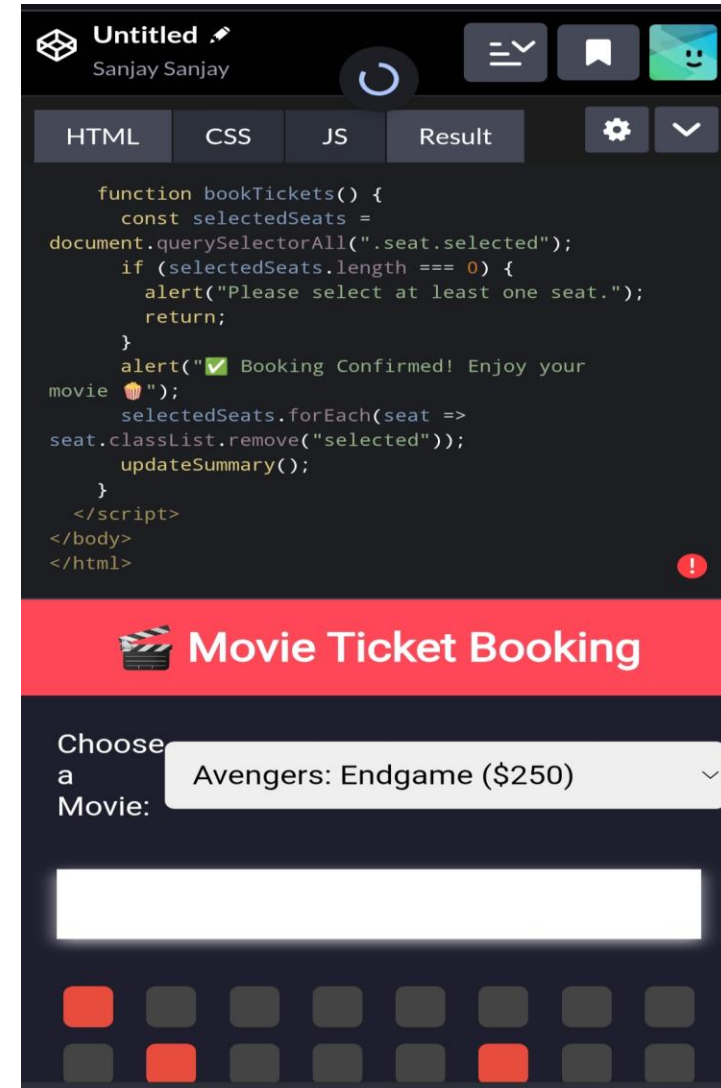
Untitled
Sanjay Sanjay

HTML CSS JS Result

function bookTickets() {
const selectedSeats = document.querySelectorAll(".seat.selected");
if (selectedSeats.length === 0) {
alert("Please select at least one seat.");
return;
}
alert("✅ Booking Confirmed! Enjoy your movie 🍿");
selectedSeats.forEach(seat => seat.classList.remove("selected"));
updateSummary();
}
</script>
</body>
</html>

🎬 Movie Ticket Booking

Choose a Movie: Avengers: Endgame ($250)